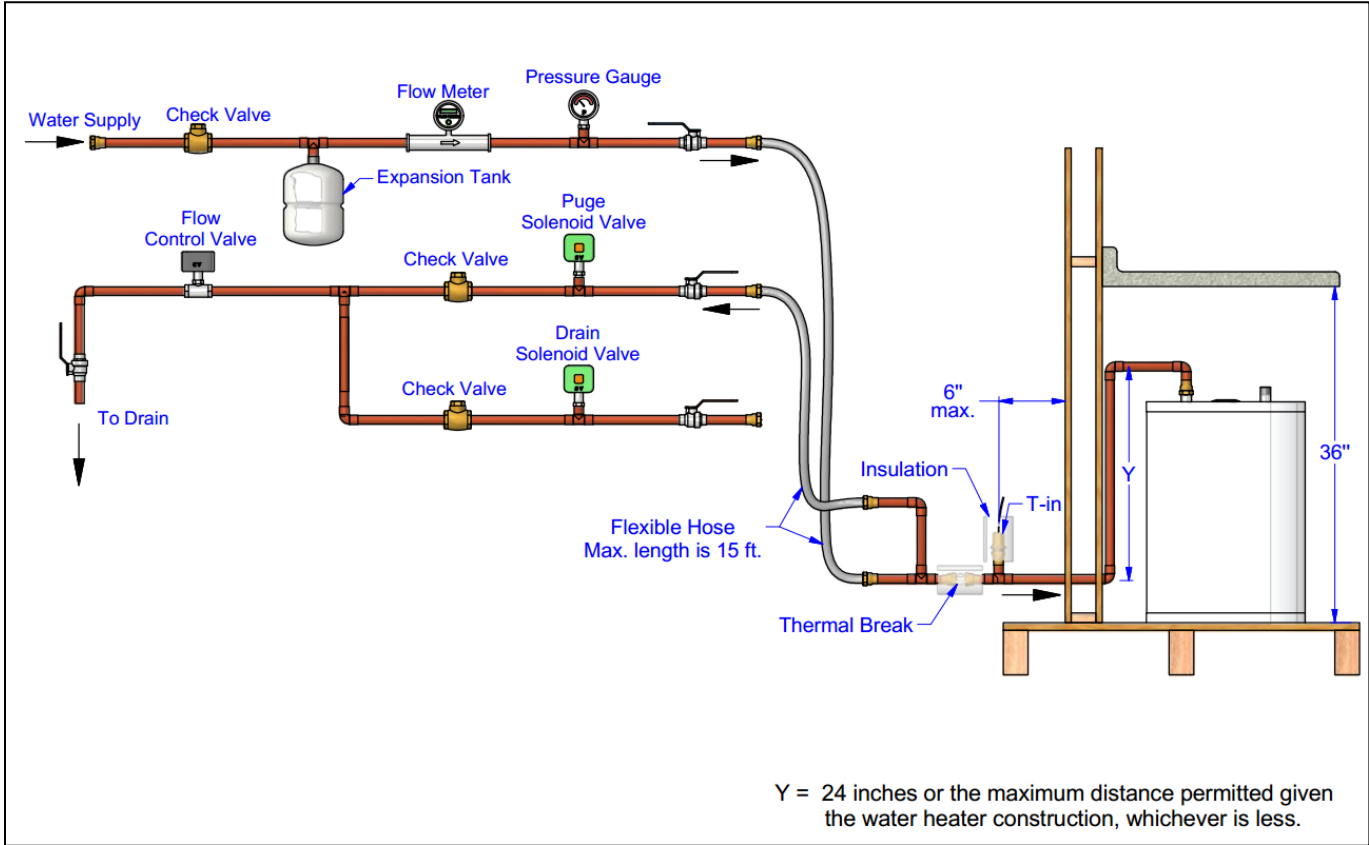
Water Supply

Check Valve

Flow Meter

Pressure Gauge

Expansion Tank

Flow
Control Valve

Puge
Solenoid Valve

Check Valve

Drain
Solenoid Valve

Check Valve

To Drain

6"
max.

Y

36"

Insulation

T-in

Flexible Hose
Max. length is 15 ft.

Thermal Break

Y = 24 inches or the maximum distance permitted given the water heater construction, whichever is less.